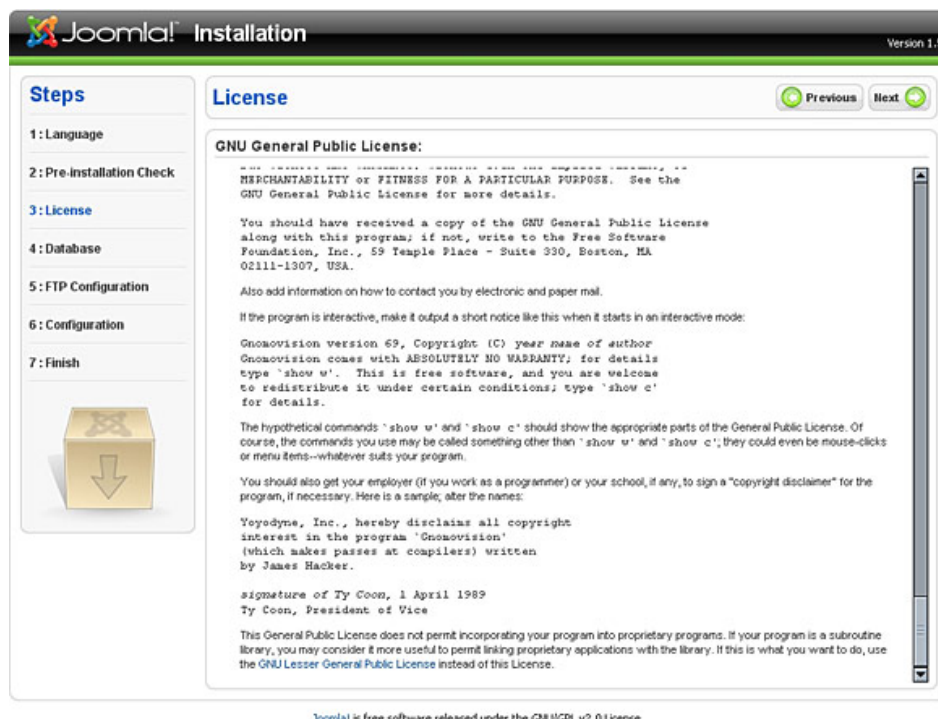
Joomla! Installation

Version 1.

Steps

1 : Language

2 : Pre-installation Check

3 : License

4 : Database

5 : FTP Configuration

6 : Configuration

7 : Finish

License

Previous

Next

GNU General Public License:

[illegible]
MERCHANTABILITY or FITNESS FOR A PARTICULAR PURPOSE. See the GNU General Public License for more details.

You should have received a copy of the GNU General Public License along with this program; if not, write to the Free Software Foundation, Inc., 59 Temple Place - Suite 330, Boston, MA 02111-1307, USA.

Also add information on how to contact you by electronic and paper mail.

If the program is interactive, make it output a short notice like this when it starts in an interactive mode:

Gnomovision version 69, Copyright (C) year name of author
Gnomovision comes with ABSOLUTELY NO WARRANTY; for details type `show w'. This is free software, and you are welcome to redistribute it under certain conditions; type `show c' for details.

The hypothetical commands `show w' and `show c' should show the appropriate parts of the General Public License. Of course, the commands you use may be called something other than `show w' and `show c'; they could even be mouse-clicks or menu items--whatever suits your program.

You should also get your employer (if you work as a programmer) or your school, if any, to sign a "copyright disclaimer" for the program, if necessary. Here is a sample; alter the names:

Yoyodyne, Inc., hereby disclaims all copyright interest in the program `Gnomovision' (which makes passes at compilers) written by James Hacker.

signature of Ty Coon, 1 April 1989
Ty Coon, President of Vice

This General Public License does not permit incorporating your program into proprietary programs. If your program is a subroutine library, you may consider it more useful to permit linking proprietary applications with the library. If this is what you want to do, use the GNU Lesser General Public License instead of this License.

Joomla! is free software released under the GNU/GPL v2.0 License.